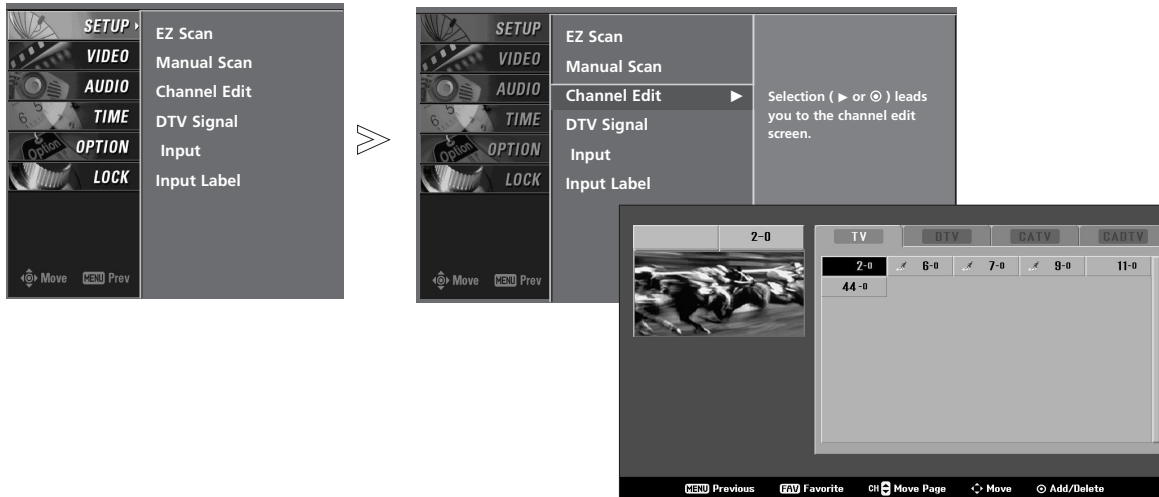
SETUP ▸
VIDEO
AUDIO
TIME
OPTION
LOCK

Option

Move MENU Prev

EZ Scan
Manual Scan
Channel Edit
DTV Signal
Input
Input Label

SETUP
VIDEO
AUDIO
TIME
OPTION
LOCK

Option

Move MENU Prev

EZ Scan
Manual Scan
Channel Edit ▶
DTV Signal
Input
Input Label

Selection ( ▶ or ⊙ ) leads you to the channel edit screen.

2-0

TV
DTV
CATV
CADTV

| 2-0 | 6-0 | 7-0 | 9-0 | 11-0 |
|---|---|---|---|---|
| 44-0 | | | | |

MENU Previous FAV Favorite CH Move Page Move ⊙ Add/Delete